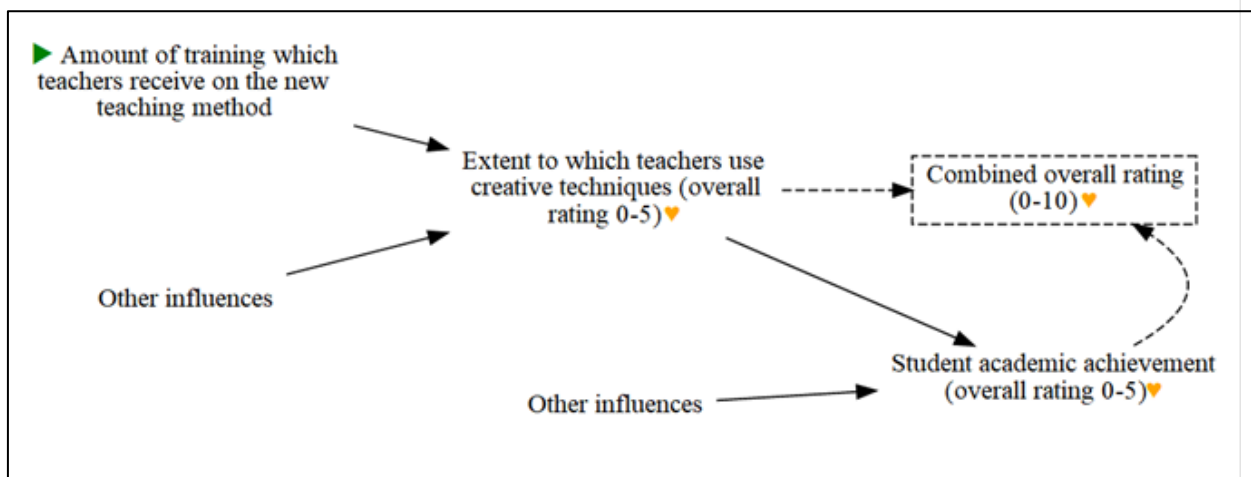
▶ Amount of training which teachers receive on the new teaching method

Extent to which teachers use creative techniques (overall rating 0-5)♥

Combined overall rating (0-10)♥

Other influences

Student academic achievement (overall rating 0-5)♥

Other influences